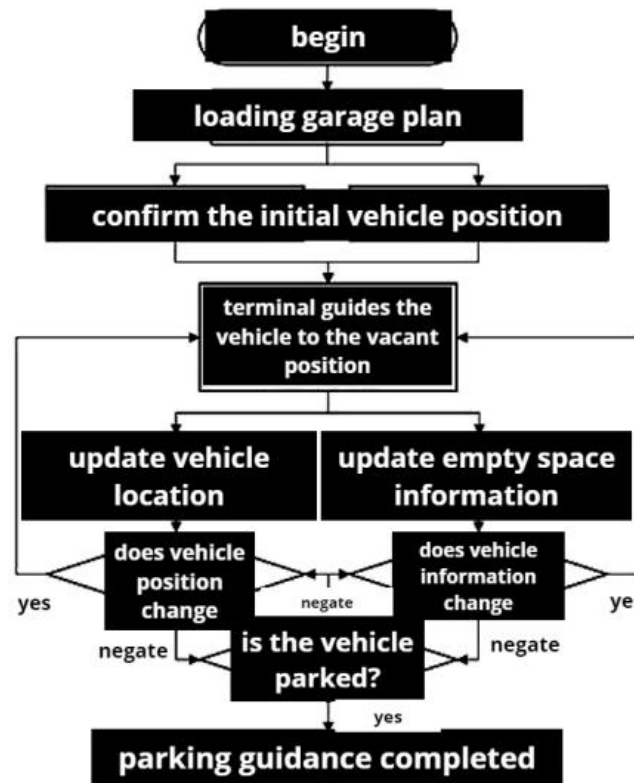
begin

loading garage plan

confirm the initial vehicle position

terminal guides the vehicle to the vacant position

update vehicle location

update empty space information

does vehicle position change

yes

negate

does vehicle information change

ye

negate

is the vehicle parked?

negate

yes

parking guidance completed